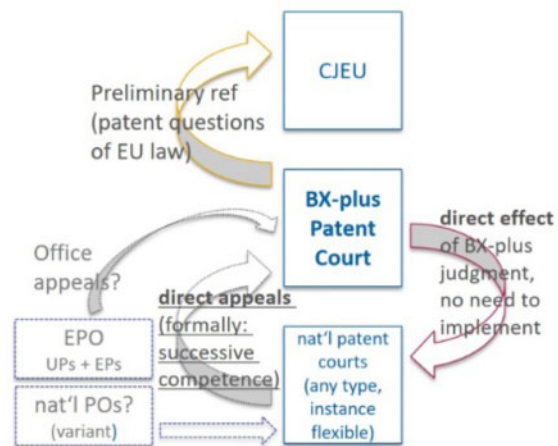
CJEU

Preliminary ref (patent questions of EU law)

BX-plus Patent Court

direct effect of BX-plus judgment, no need to implement

Office appeals?

direct appeals (formally: successive competence)

EPO
UPs + EPs

nat'l POs?
(variant)

nat'l patent courts (any type, instance flexible)